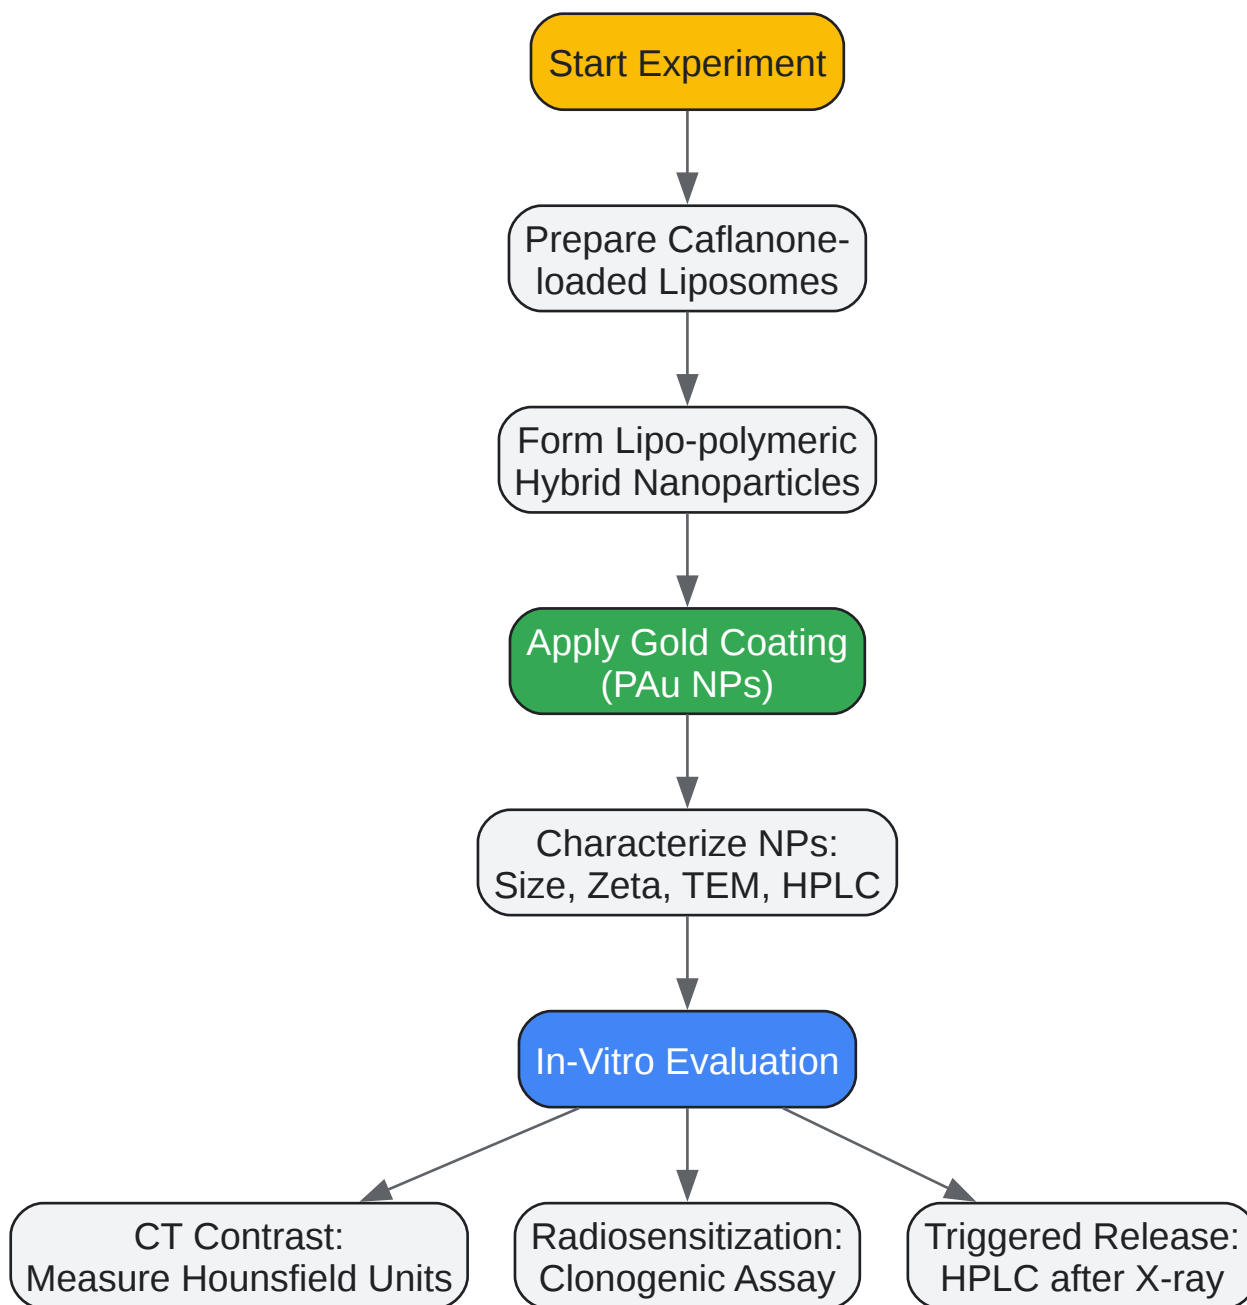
Start Experiment

Prepare Caflanone-loaded Liposomes

Form Lipo-polymeric Hybrid Nanoparticles

Apply Gold Coating (PAu NPs)

Characterize NPs: Size, Zeta, TEM, HPLC

In-Vitro Evaluation

CT Contrast: Measure Hounsfield Units

Radiosensitization: Clonogenic Assay

Triggered Release: HPLC after X-ray